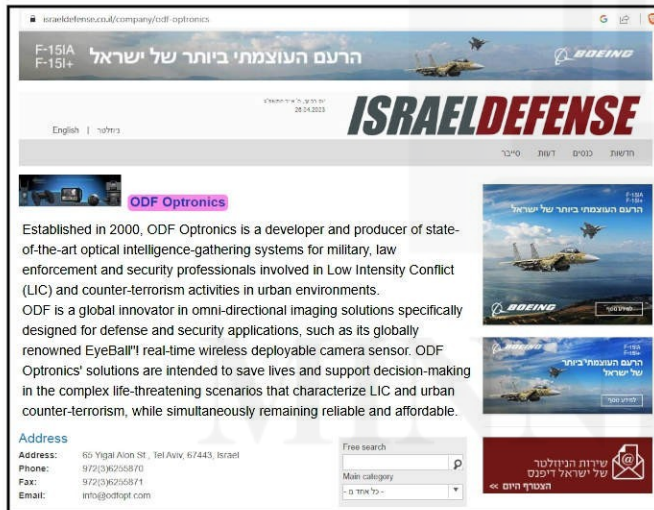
israeldefense.co.il/company/odf-optronics

F-15IA
F-15I+
הרעם העוצמתי ביותר של ישראל
BOEING

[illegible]
26.04.2023

ISRAELDEFENSE

English | ניוזלטר

חדשות כנסים דעות סייבר

ODF Optronics

Established in 2000, ODF Optronics is a developer and producer of state-of-the-art optical intelligence-gathering systems for military, law enforcement and security professionals involved in Low Intensity Conflict (LIC) and counter-terrorism activities in urban environments.
ODF is a global innovator in omni-directional imaging solutions specifically designed for defense and security applications, such as its globally renowned EyeBall"! real-time wireless deployable camera sensor. ODF Optronics' solutions are intended to save lives and support decision-making in the complex life-threatening scenarios that characterize LIC and urban counter-terrorism, while simultaneously remaining reliable and affordable.

Address
Address: 65 Yigal Alon St., Tel Aviv, 67443, Israel
Phone: 972(3)6255870
Fax: 972(3)6255871
Email: info@odfopt.com

Free search
Main category
- כל אחד מ -

F-15IA
F-15I+
הרעם העוצמתי ביותר של ישראל
BOEING
לפרטים נוספים

BOEING
F-15IA
F-15I+
הרעם העוצמתי ביותר של ישראל
לפרטים נוספים

שירות הניוזלטר
של ישראל דיפנס
הצטרף היום »